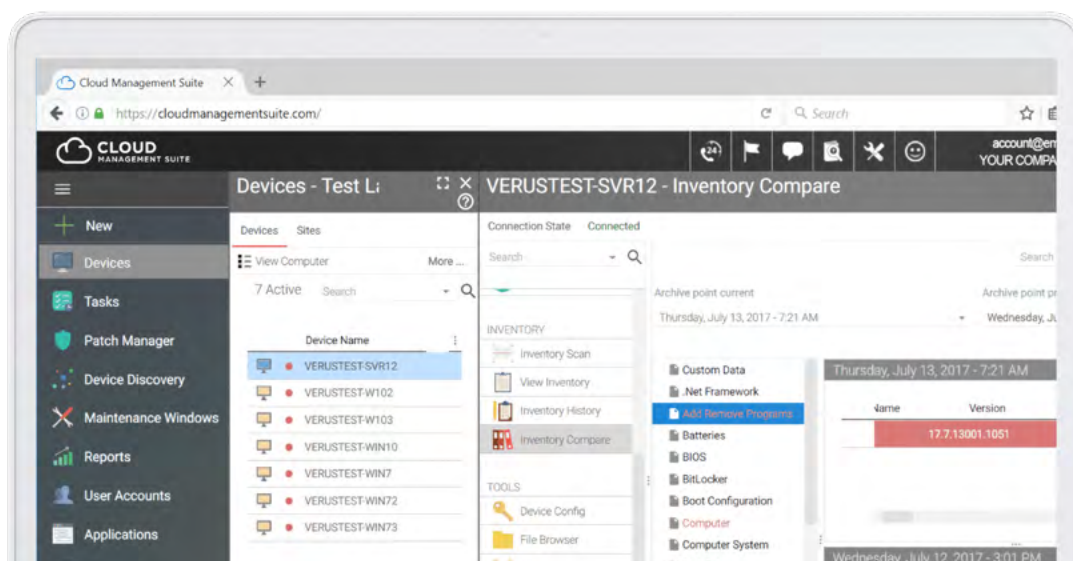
Cloud Management Suite ×

https://cloudmanagementsuite.com/

Search

CLOUD MANAGEMENT SUITE

account@em
YOUR COMPA

New
Devices
Tasks
Patch Manager
Device Discovery
Maintenance Windows
Reports
User Accounts
Applications

Devices - Test L

Devices Sites

View Computer More ...

7 Active Search

Device Name

VERUSTEST-SVR12
VERUSTEST-W102
VERUSTEST-W103
VERUSTEST-WIN10
VERUSTEST-WIN7
VERUSTEST-WIN72
VERUSTEST-WIN73

VERUSTEST-SVR12 - Inventory Compare

Connection State Connected

Search

INVENTORY
Inventory Scan
View Inventory
Inventory History
Inventory Compare

TOOLS
Device Config
File Browser

Search

Archive point current
Thursday, July 13, 2017 - 7:21 AM

Archive point pr
Wednesday, Ju

Custom Data
.Net Framework
Add Remove Programs
Batteries
BIOS
BitLocker
Boot Configuration
Computer
Computer System

Thursday, July 13, 2017 - 7:21 AM

Name Version
17.7.13001.1051

Wednesday, July 12, 2017 - 3:01 PM